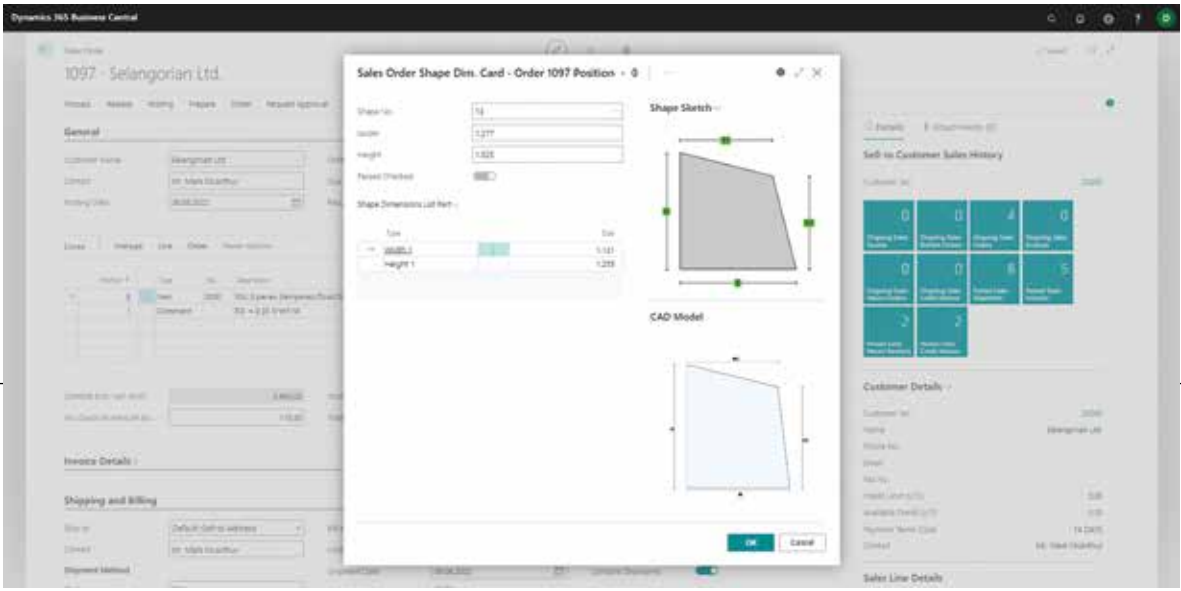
Dynamics 365 Business Central

Sales Order

1097 · Selangorian Ltd.

General

Lines

Invoice Details

Shipping and Billing

Shipment Method

Sales Order Shape Dim. Card - Order 1097 Position · 0

Shape No. 74

Width 1,277

Height 1,025

Passed Checked

Shape Dimensions List Part

| Type | Size |
|---|---|
| Width 1 | 1,131 |
| Height 1 | 1,259 |

Shape Sketch

CAD Model

OK Cancel

Details Attachments (0)

Sell-to Customer Sales History

Customer No. 20000

| 0 | 0 | 4 | 0 |
|---|---|---|---|
| 0 | 0 | 6 | 5 |
| 2 | 2 | | |

Customer Details

Customer No. 20000

Name Selangorian Ltd.

0,00

0,00

14 DAYS

Sales Line Details